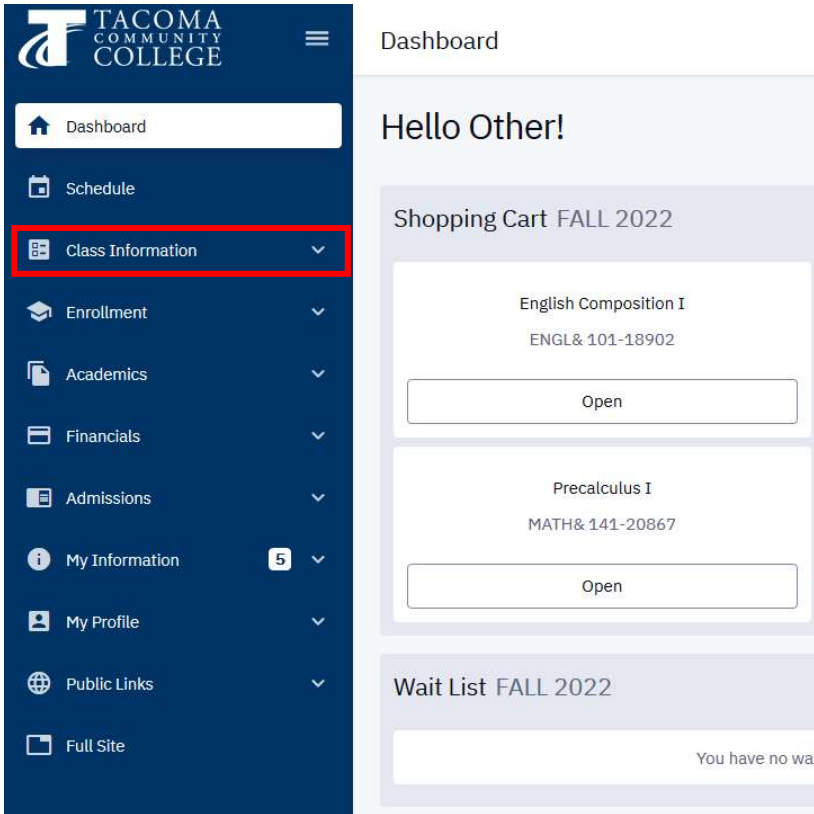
TACOMA COMMUNITY COLLEGE

Dashboard

Schedule

Class Information

Enrollment

Academics

Financials

Admissions

My Information 5

My Profile

Public Links

Full Site

Dashboard

Hello Other!

Shopping Cart FALL 2022

English Composition I

ENGL& 101-18902

Open

Precalculus I

MATH& 141-20867

Open

Wait List FALL 2022

You have no wa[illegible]